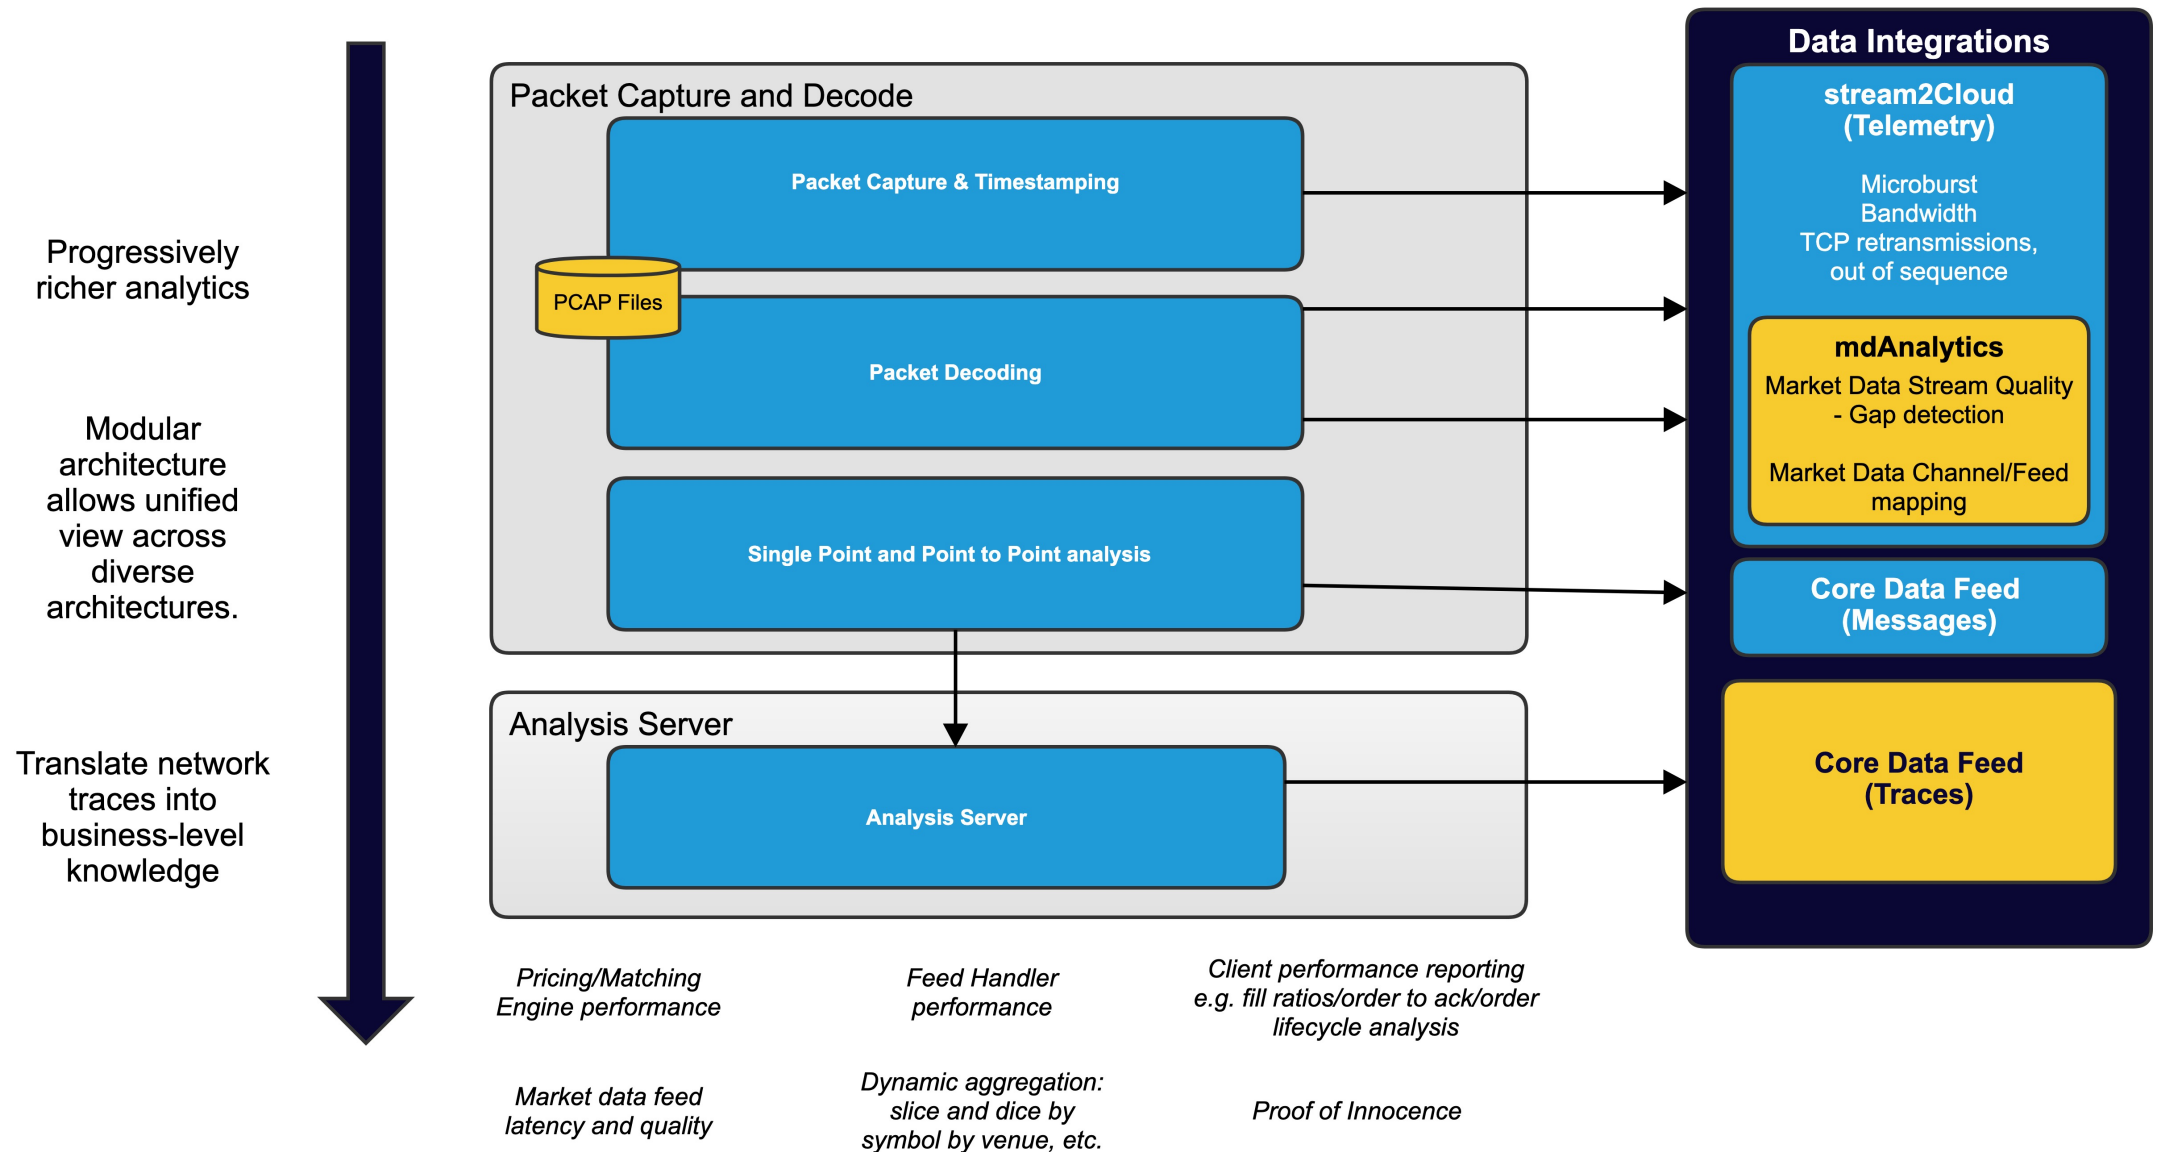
Progressively richer analytics

Modular architecture allows unified view across diverse architectures.

Translate network traces into business-level knowledge

Packet Capture and Decode

Packet Capture & Timestamping

PCAP Files

Packet Decoding

Single Point and Point to Point analysis

Analysis Server

Analysis Server

Data Integrations

stream2Cloud (Telemetry)

Microburst
Bandwidth
TCP retransmissions, out of sequence

mdAnalytics
Market Data Stream Quality - Gap detection

Market Data Channel/Feed mapping

Core Data Feed (Messages)

Core Data Feed (Traces)

*Pricing/Matching Engine performance*

*Feed Handler performance*

*Client performance reporting e.g. fill ratios/order to ack/order lifecycle analysis*

*Market data feed latency and quality*

*Dynamic aggregation: slice and dice by symbol by venue, etc.*

*Proof of Innocence*